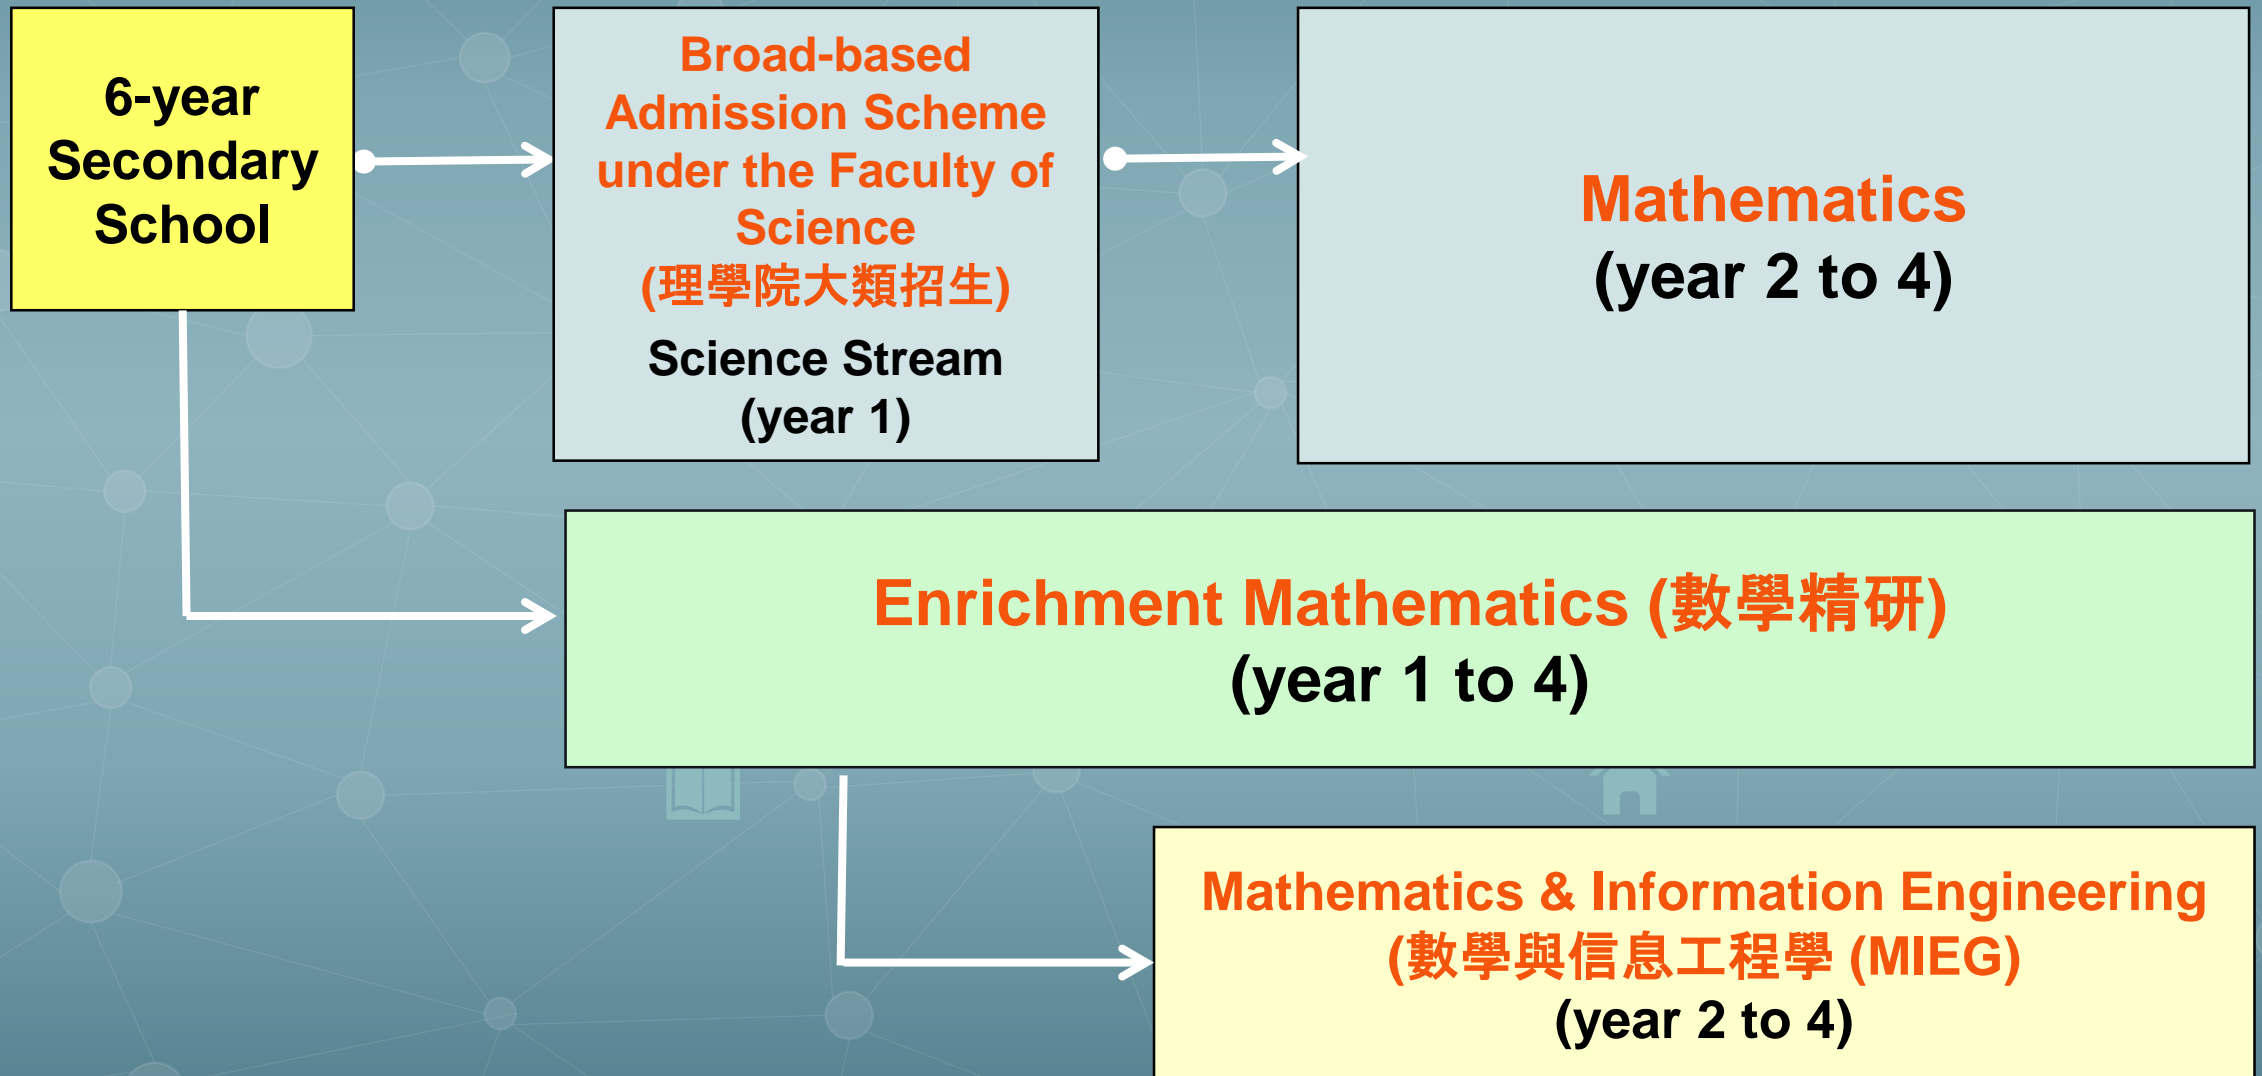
6-year Secondary School

Broad-based Admission Scheme under the Faculty of Science
(理學院大類招生)
Science Stream
(year 1)

Mathematics
(year 2 to 4)

Enrichment Mathematics (數學精研)
(year 1 to 4)

Mathematics & Information Engineering
(數學與信息工程學 (MIEG)
(year 2 to 4)